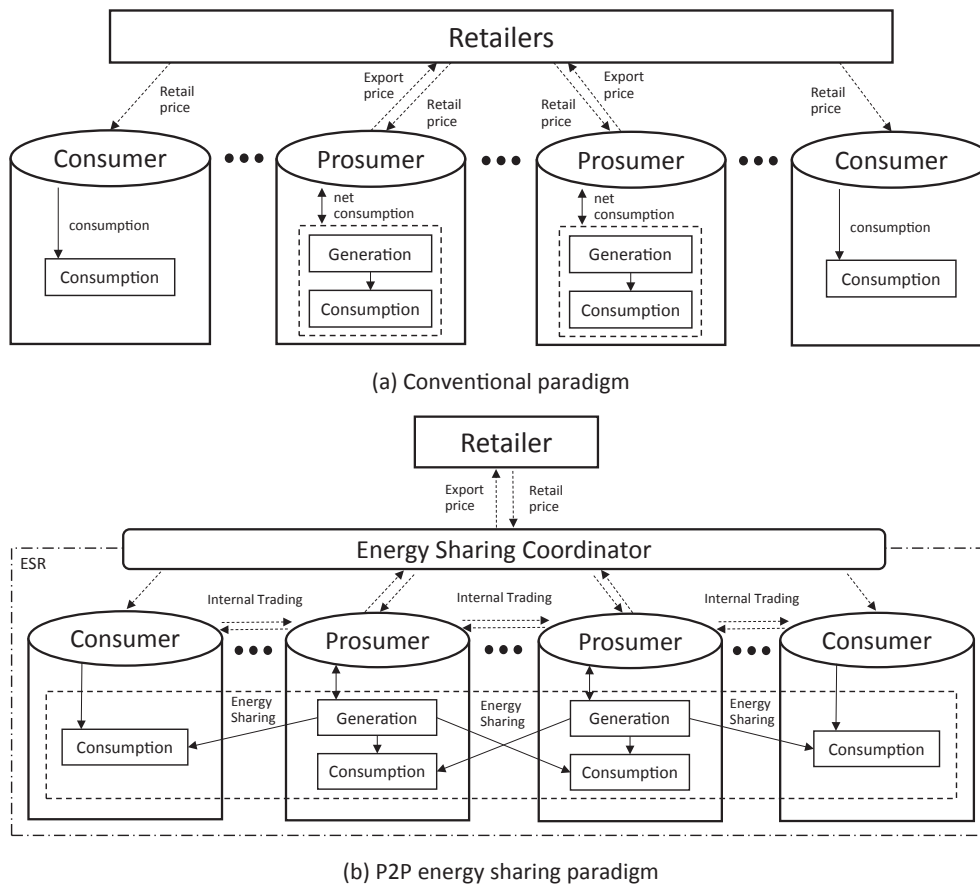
Retailers

Retail price

Export price

Retail price

Retail price

Export price

Retail price

Consumer

consumption

Consumption

Prosumer

net consumption

Generation

Consumption

Prosumer

net consumption

Generation

Consumption

Consumer

consumption

Consumption

(a) Conventional paradigm

Retailer

Export price

Retail price

Energy Sharing Coordinator

ESR

Internal Trading

Internal Trading

Internal Trading

Consumer

Prosumer

Prosumer

Consumer

Energy Sharing

Energy Sharing

Energy Sharing

Consumption

Generation

Consumption

Generation

Consumption

Consumption

(b) P2P energy sharing paradigm